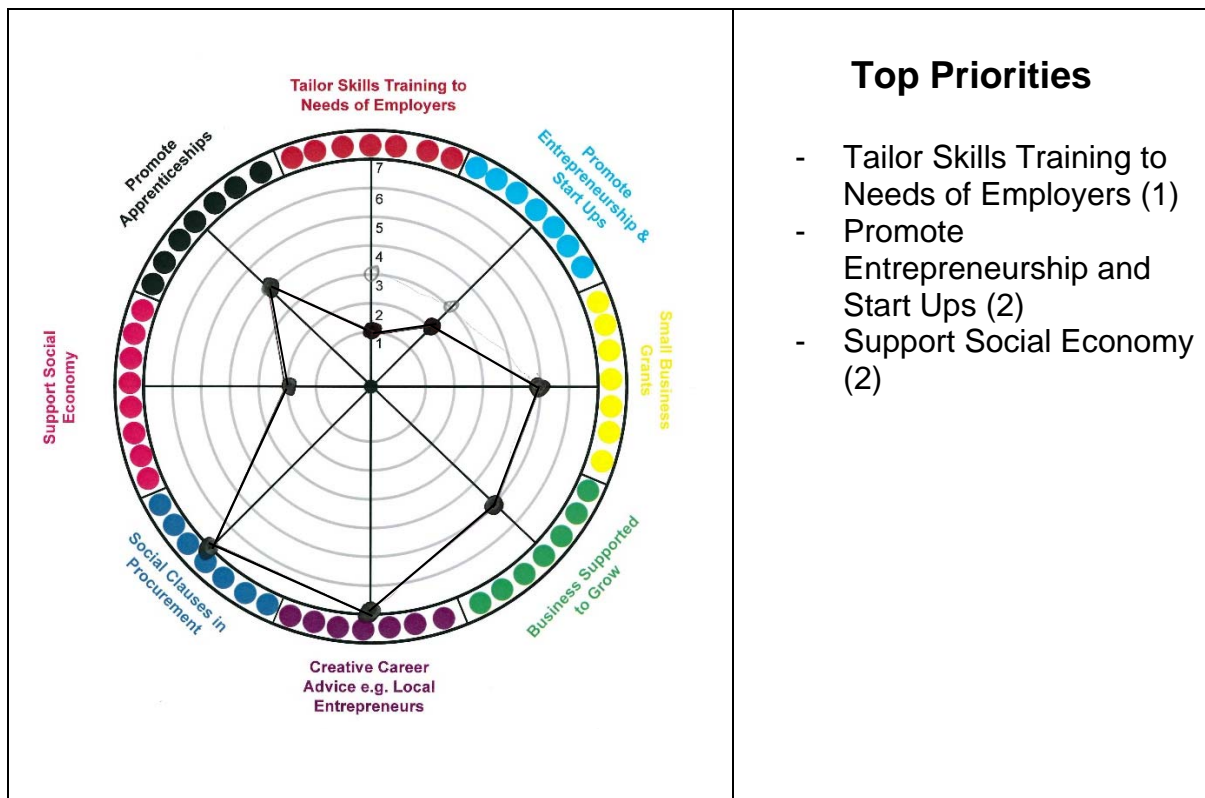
Tailor Skills Training to Needs of Employers

Promote Entrepreneurship & Start Ups

Small Business Grants

Business Supported to Grow

Creative Career Advice e.g. Local Entrepreneurs

Social Clauses in Procurement

Support Social Economy

Promote Apprenticeships

7
6
5
4
3
2
1

Top Priorities

- Tailor Skills Training to Needs of Employers (1)
- Promote Entrepreneurship and Start Ups (2)
- Support Social Economy (2)